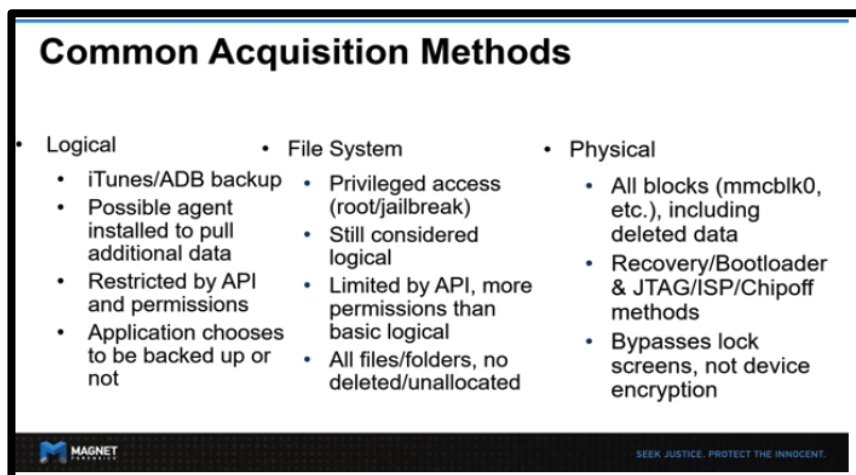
Common Acquisition Methods

• Logical
  • iTunes/ADB backup
  • Possible agent installed to pull additional data
  • Restricted by API and permissions
  • Application chooses to be backed up or not

• File System
  • Privileged access (root/jailbreak)
  • Still considered logical
  • Limited by API, more permissions than basic logical
  • All files/folders, no deleted/unallocated

• Physical
  • All blocks (mmcblk0, etc.), including deleted data
  • Recovery/Bootloader & JTAG/ISP/Chipoff methods
  • Bypasses lock screens, not device encryption

MAGNET FORENSICS

SEEK JUSTICE. PROTECT THE INNOCENT.